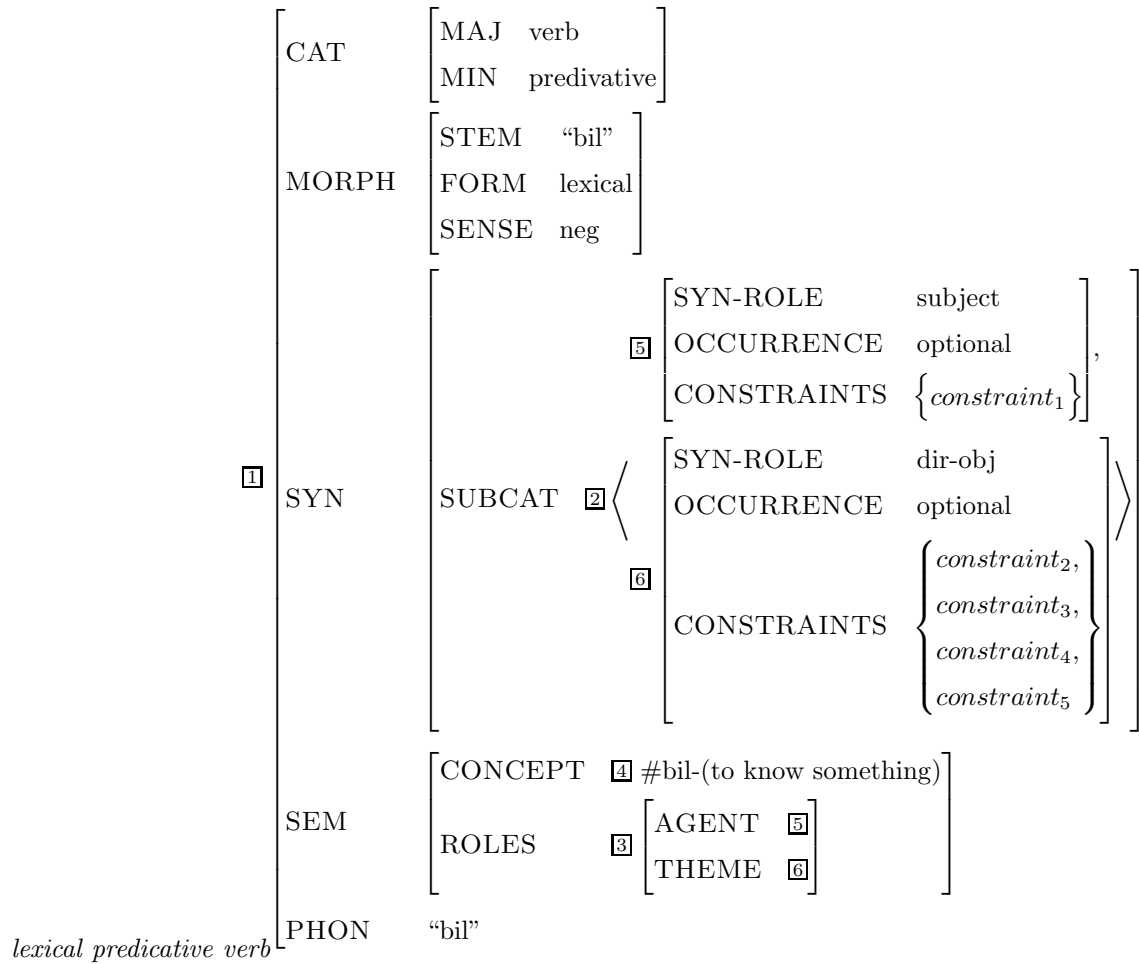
1 CAT MAJ verb
MIN predivative

MORPH STEM "bil"
FORM lexical
SENSE neg

SYN SUBCAT 2 ⟨ 5 SYN-ROLE subject
OCCURRENCE optional
CONSTRAINTS $\{constraint_1\}$ ,

6 SYN-ROLE dir-obj
OCCURRENCE optional
CONSTRAINTS $\{constraint_2, constraint_3, constraint_4, constraint_5\}$ ⟩

SEM CONCEPT 4 #bil-(to know something)
ROLES 3 AGENT 5
THEME 6

PHON "bil"

*lexical predicative verb*